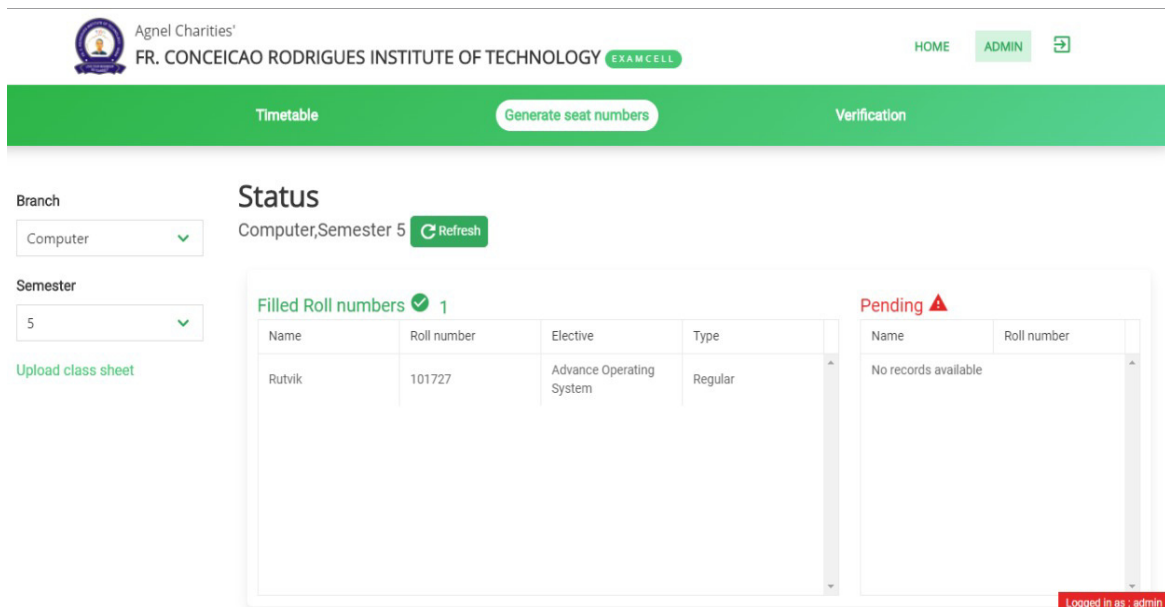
Agnel Charities'
FR. CONCEICAO RODRIGUES INSTITUTE OF TECHNOLOGY EXAMCELL

HOME ADMIN

Timetable Generate seat numbers Verification

Branch
Computer

Semester
5

Upload class sheet

Status
Computer,Semester 5 Refresh

Filled Roll numbers 1

| Name | Roll number | Elective | Type |
|---|---|---|---|
| Rutvik | 101727 | Advance Operating System | Regular |

Pending

| Name | Roll number |
|---|---|
| No records available | |

Logged in as : admin